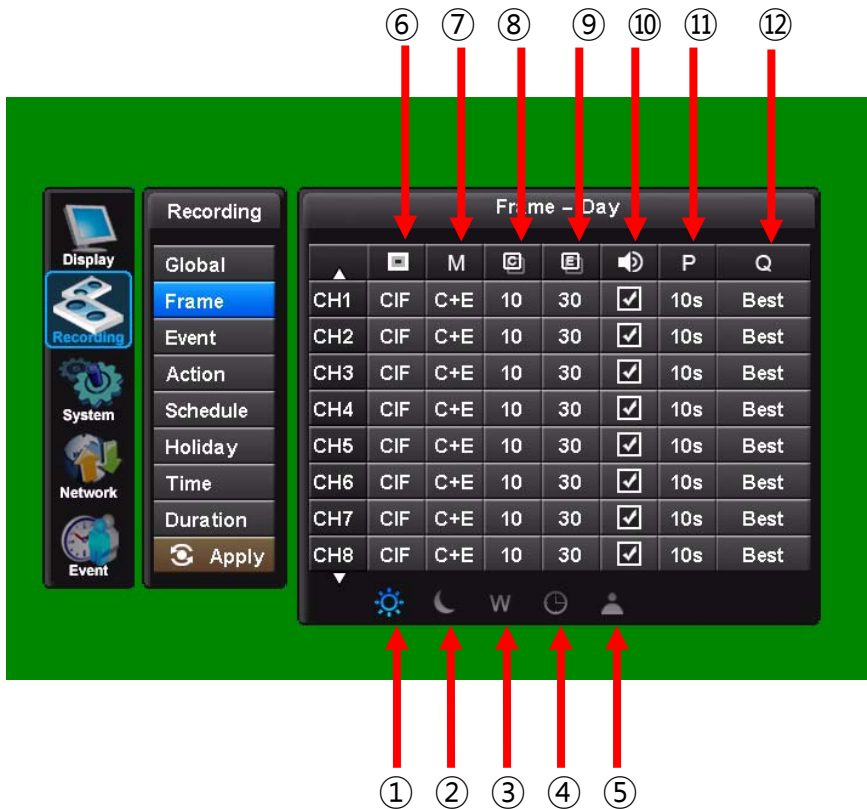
⑥ ⑦ ⑧ ⑨ ⑩ ⑪ ⑫

Display
Recording
System
Network
Event

Recording
Global
Frame
Event
Action
Schedule
Holiday
Time
Duration
Apply

Frame – Day

| ▲ | | M | C | E | | P | Q |
|---|---|---|---|---|---|---|---|
| CH1 | CIF | C+E | 10 | 30 | ☑ | 10s | Best |
| CH2 | CIF | C+E | 10 | 30 | ☑ | 10s | Best |
| CH3 | CIF | C+E | 10 | 30 | ☑ | 10s | Best |
| CH4 | CIF | C+E | 10 | 30 | ☑ | 10s | Best |
| CH5 | CIF | C+E | 10 | 30 | ☑ | 10s | Best |
| CH6 | CIF | C+E | 10 | 30 | ☑ | 10s | Best |
| CH7 | CIF | C+E | 10 | 30 | ☑ | 10s | Best |
| CH8 | CIF | C+E | 10 | 30 | ☑ | 10s | Best |

▼
W

① ② ③ ④ ⑤